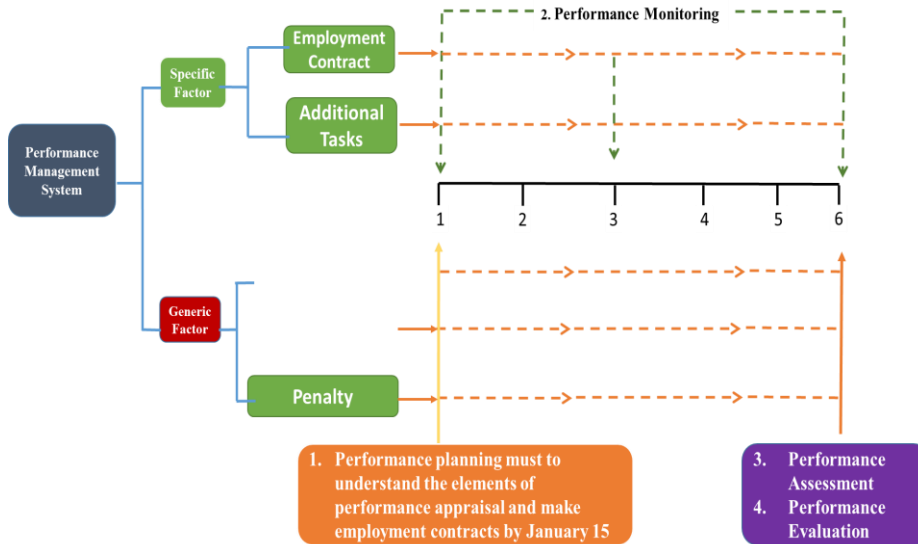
2. Performance Monitoring

Performance Management System

Specific Factor

Employment Contract

Additional Tasks

Generic Factor

Penalty

1 2 3 4 5 6

1. Performance planning must to understand the elements of performance appraisal and make employment contracts by January 15

3. Performance Assessment
4. Performance Evaluation